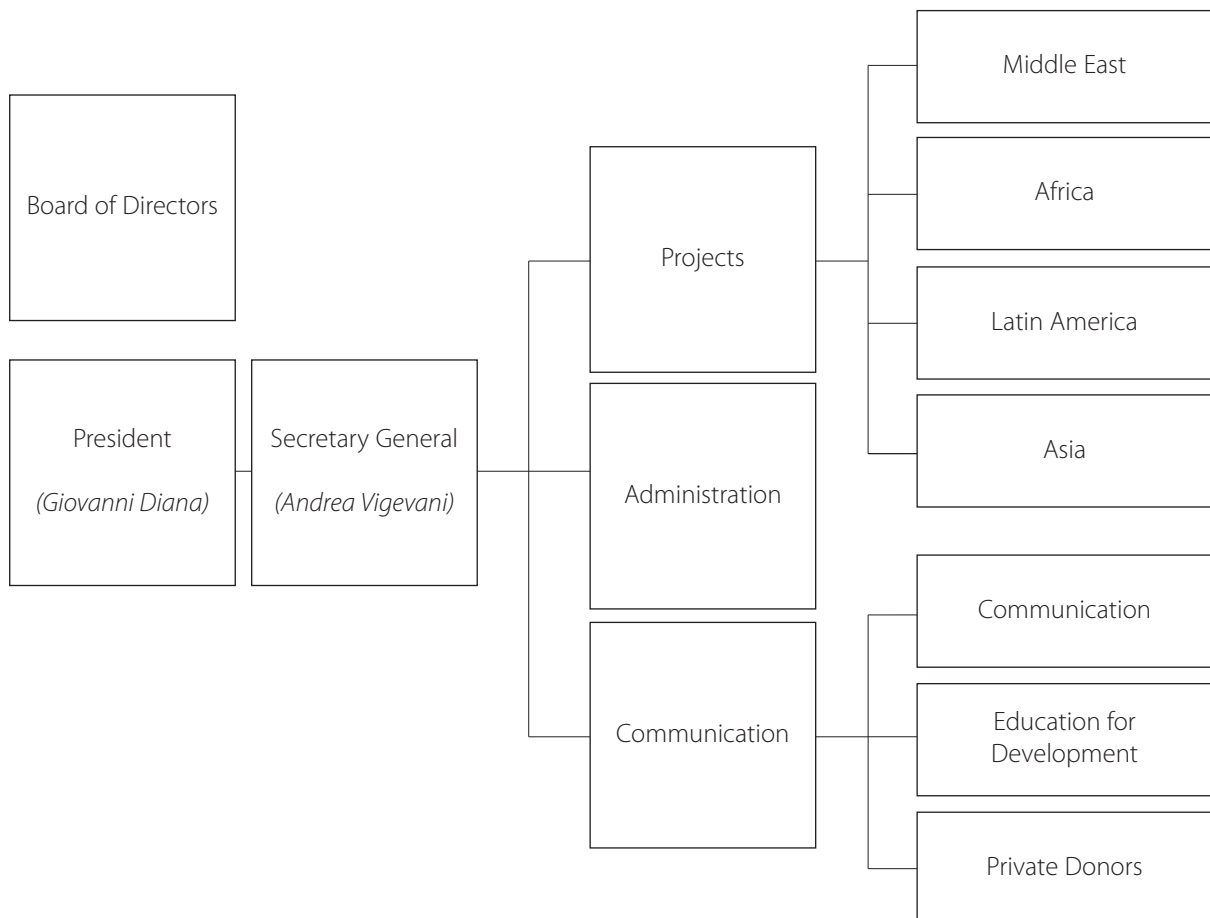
Board of Directors

President

*(Giovanni Diana)*

Secretary General

*(Andrea Vigevani)*

Projects

Administration

Communication

Middle East

Africa

Latin America

Asia

Communication

Education for Development

Private Donors